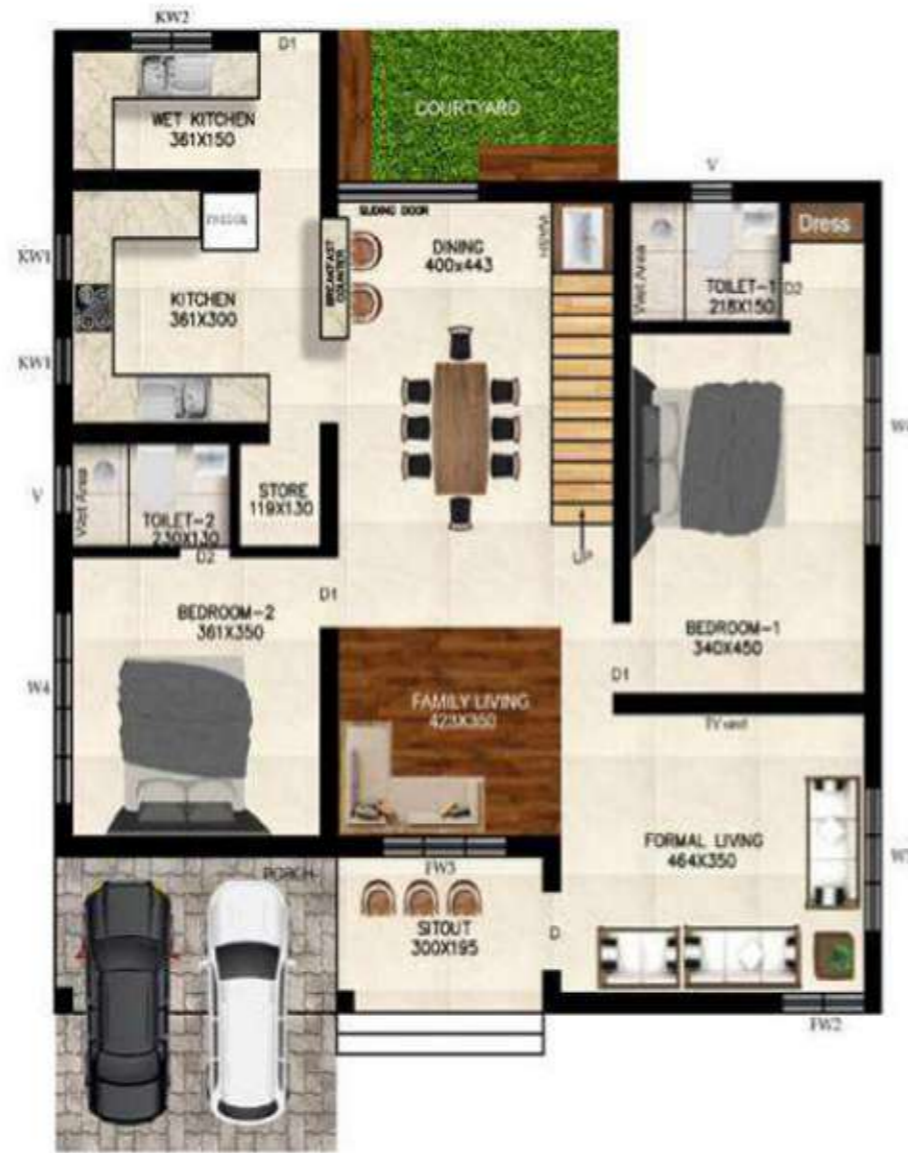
KW2
D1
WET KITCHEN
361X150
COURTYARD
V
KW1
FRIDGE
BREAKFAST COUNTER
SLIDING DOOR
DINING
400x443
WASH
Vest Area
TOILET-1
218X150
D2
Dress
KITCHEN
361X300
KW1
W
V
Vest Area
TOILET-2
230X130
D2
STORE
119X130
D1
BEDROOM-2
361X350
BEDROOM-1
340X450
D1
W4
FAMILY LIVING
423X350
TV unit
FORMAL LIVING
464X350
W
PORCH
FW3
SITOUT
300X195
D
FW2